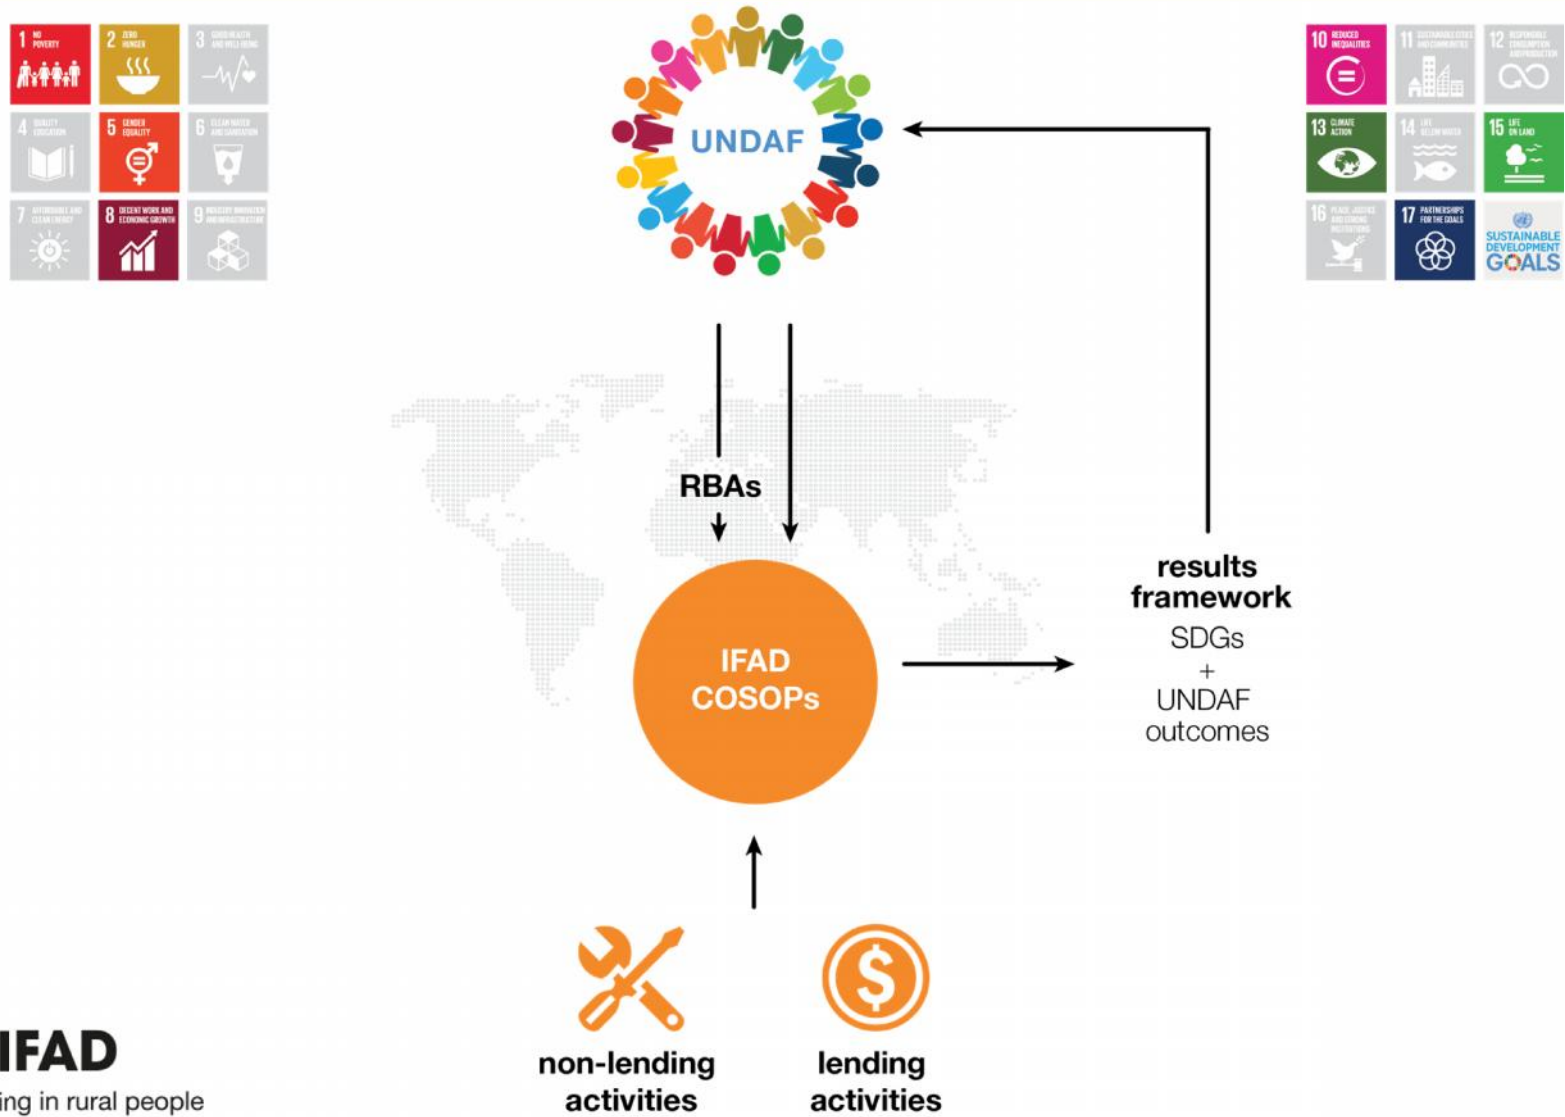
1 NO POVERTY
2 ZERO HUNGER
3 GOOD HEALTH AND WELL-BEING
4 QUALITY EDUCATION
5 GENDER EQUALITY
6 CLEAN WATER AND SANITATION
7 AFFORDABLE AND CLEAN ENERGY
8 DECENT WORK AND ECONOMIC GROWTH
9 INDUSTRY, INNOVATION AND INFRASTRUCTURE

UNDAF

10 REDUCED INEQUALITIES
11 SUSTAINABLE CITIES AND COMMUNITIES
12 RESPONSIBLE CONSUMPTION AND PRODUCTION
13 CLIMATE ACTION
14 LIFE BELOW WATER
15 LIFE ON LAND
16 PEACE, JUSTICE AND STRONG INSTITUTIONS
17 PARTNERSHIPS FOR THE GOALS
SUSTAINABLE DEVELOPMENT GOALS

RBAs

IFAD COSOPs

results framework
SDGs
+
UNDAF outcomes

IFAD
ing in rural people

non-lending activities

lending activities